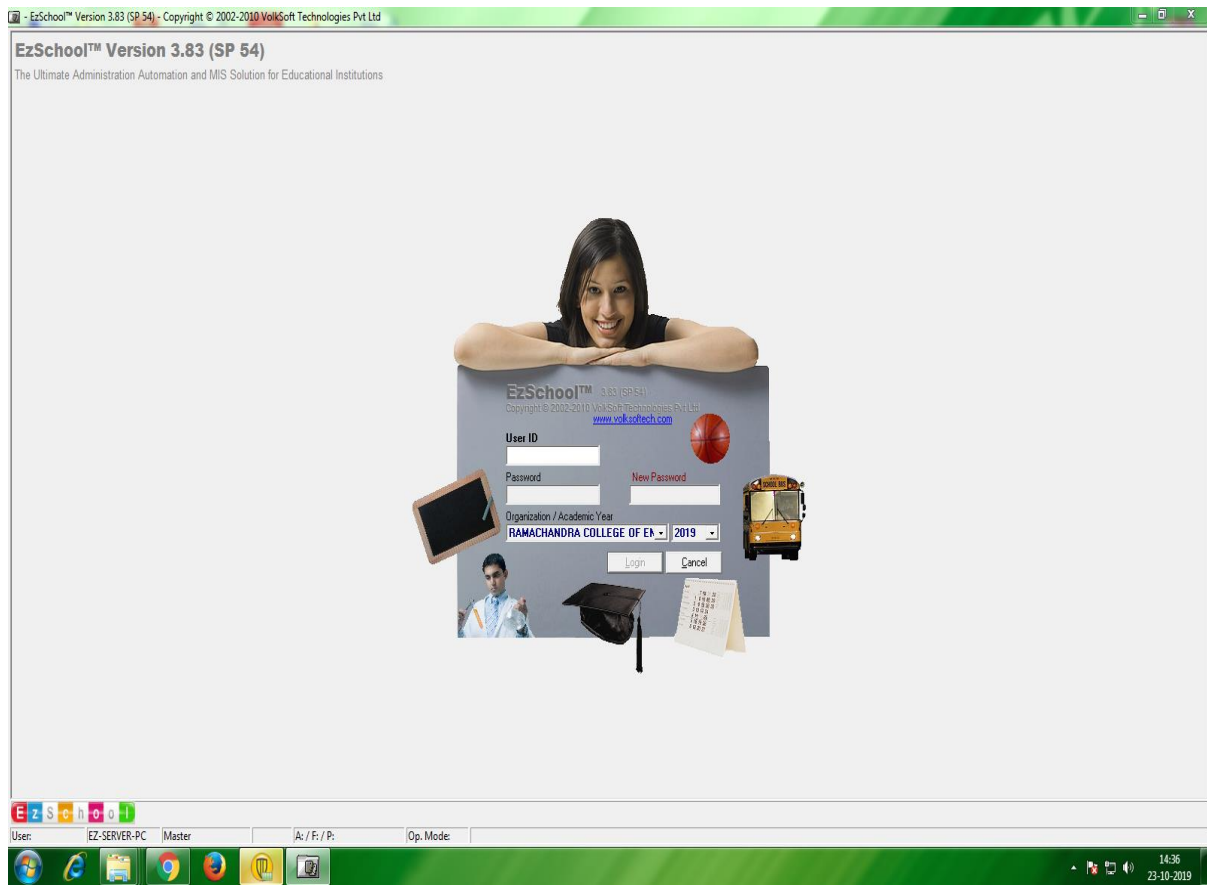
- EzSchool™ Version 3.83 (SP 54) - Copyright © 2002-2010 VolkSoft Technologies Pvt Ltd

EzSchool™ Version 3.83 (SP 54)

The Ultimate Administration Automation and MIS Solution for Educational Institutions

EzSchool™ 3.83 (SP 54)
Copyright © 2002-2010 VolkSoft Technologies Pvt Ltd
www.volksoftech.com

User ID

Password

New Password

Organization / Academic Year

RAMACHANDRA COLLEGE OF EN

2019

Login

Cancel

SCHOOL BUS

E z S c h o o l

User: | EZ-SERVER-PC | Master | | A: / F: / P: | Op. Mode:

14:36
23-10-2019